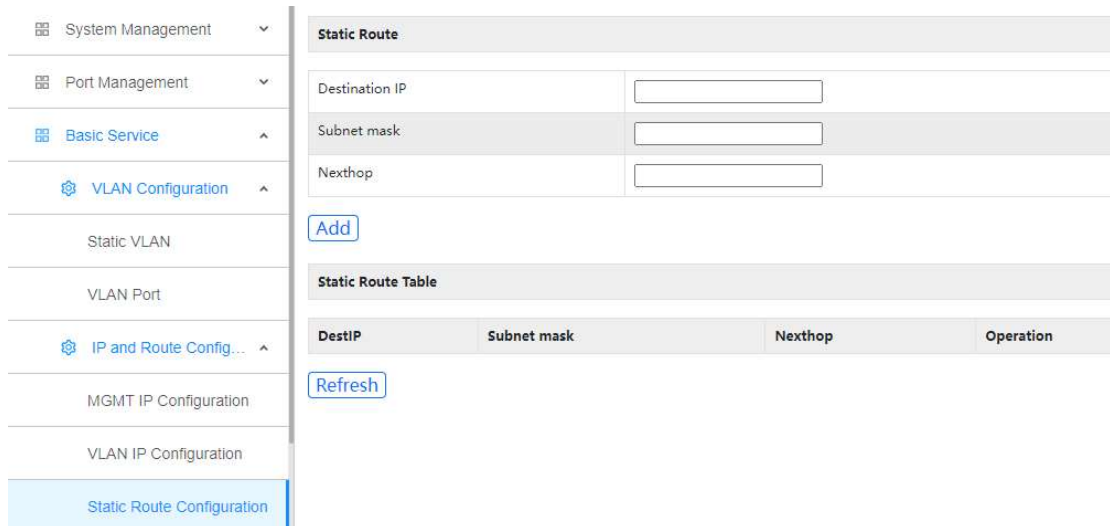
System Management

Port Management

Basic Service

VLAN Configuration

Static VLAN

VLAN Port

IP and Route Config...

MGMT IP Configuration

VLAN IP Configuration

Static Route Configuration

Static Route

| Destination IP | |
|---|---|
| Subnet mask | |
| Nexthop | |

Add

Static Route Table

| DestIP | Subnet mask | Nexthop | Operation |
|---|---|---|---|

Refresh